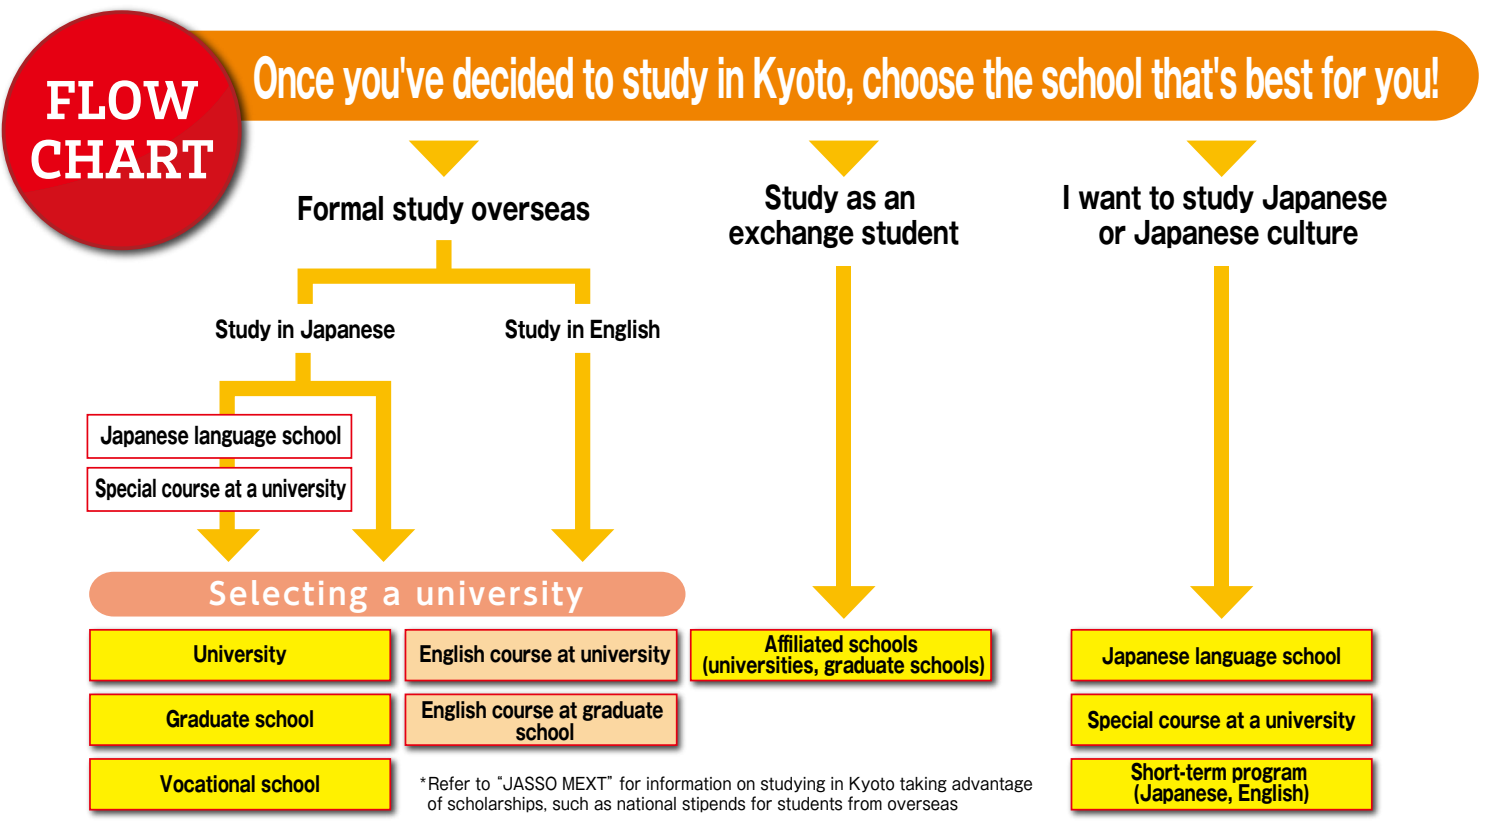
FLOW CHART

Once you've decided to study in Kyoto, choose the school that's best for you!

Formal study overseas

Study in Japanese

Study in English

Japanese language school

Special course at a university

Selecting a university

University

Graduate school

Vocational school

English course at university

English course at graduate school

Study as an exchange student

Affiliated schools (universities, graduate schools)

I want to study Japanese or Japanese culture

Japanese language school

Special course at a university

Short-term program (Japanese, English)

*Refer to "JASSO MEXT" for information on studying in Kyoto taking advantage of scholarships, such as national stipends for students from overseas